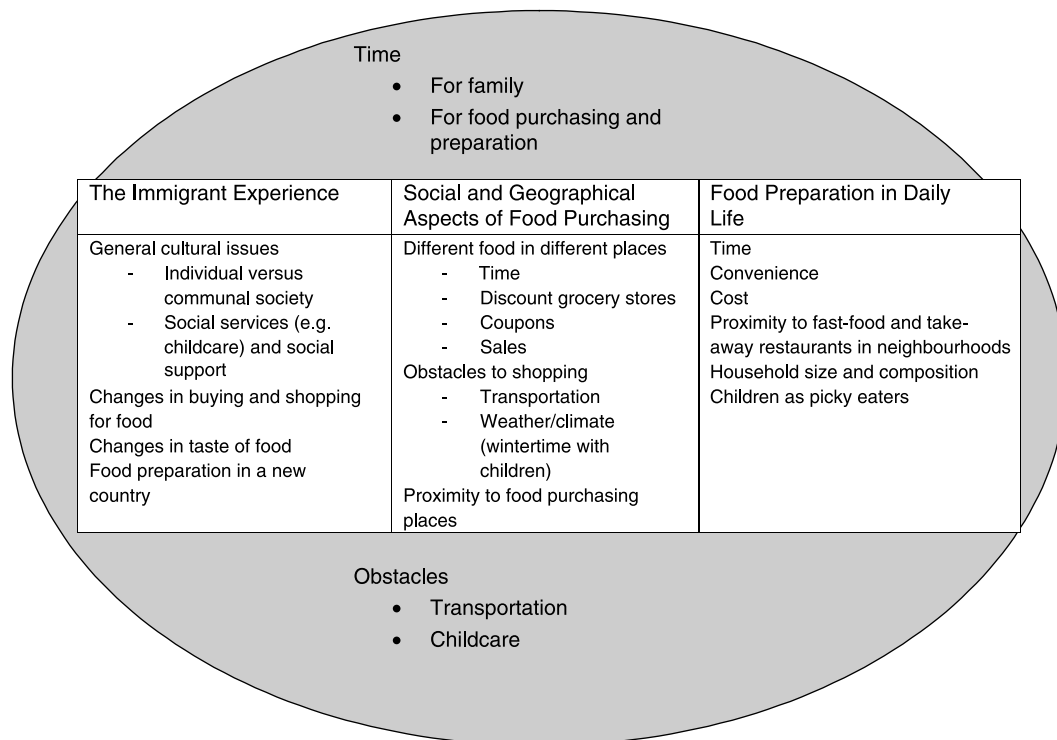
Time
- For family
- For food purchasing and preparation

| The Immigrant Experience | Social and Geographical Aspects of Food Purchasing | Food Preparation in Daily Life |
|---|---|---|
| General cultural issues<br>- Individual versus communal society<br>- Social services (e.g. childcare) and social support<br>Changes in buying and shopping for food<br>Changes in taste of food<br>Food preparation in a new country | Different food in different places<br>- Time<br>- Discount grocery stores<br>- Coupons<br>- Sales<br>Obstacles to shopping<br>- Transportation<br>- Weather/climate (wintertime with children)<br>Proximity to food purchasing places | Time<br>Convenience<br>Cost<br>Proximity to fast-food and take-away restaurants in neighbourhoods<br>Household size and composition<br>Children as picky eaters |

Obstacles
- Transportation
- Childcare